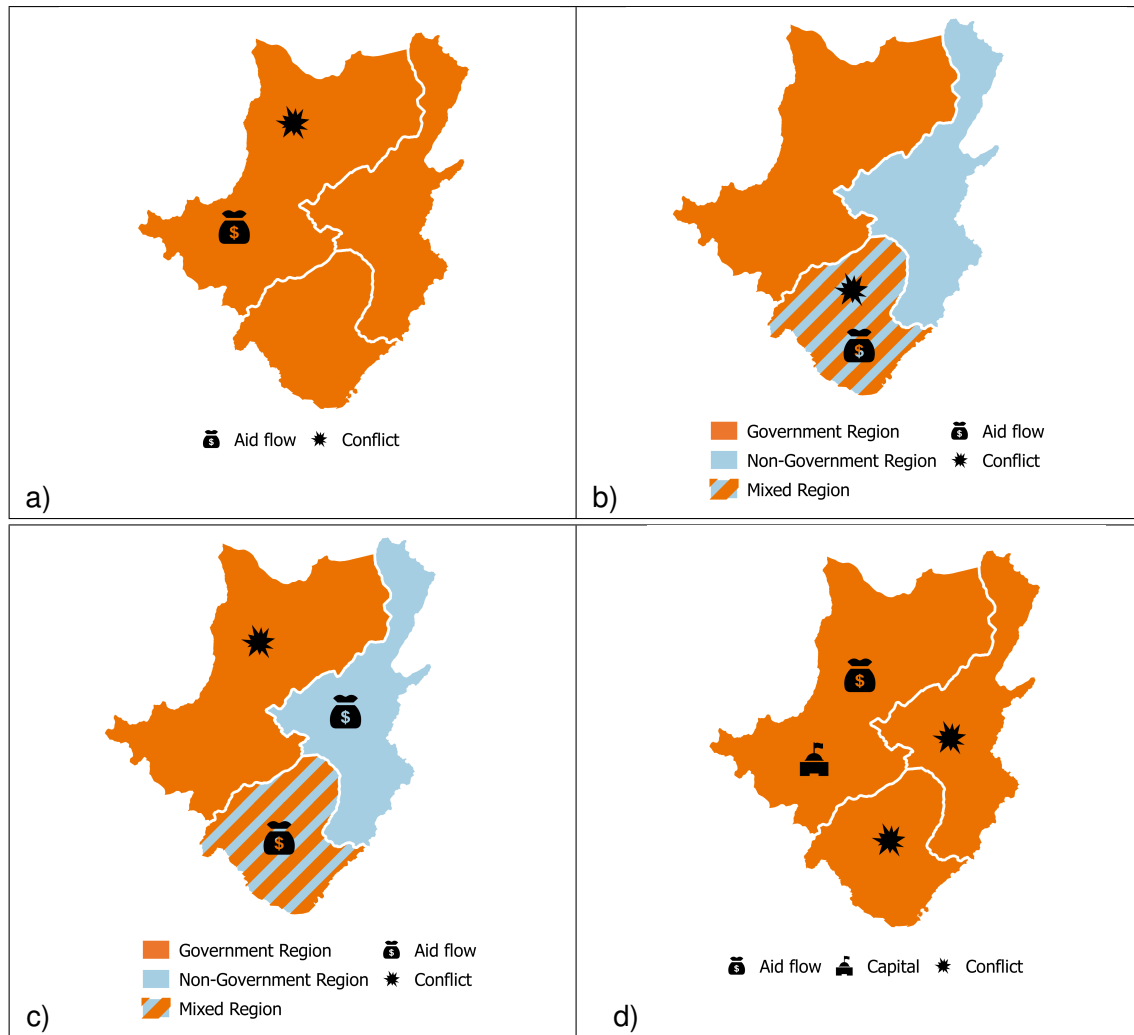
$ $

Aid flow Conflict

a)

$

Government Region Aid flow
Non-Government Region Conflict
Mixed Region

b)

$

$

Government Region Aid flow
Non-Government Region Conflict
Mixed Region

c)

$

Aid flow Capital Conflict

d)